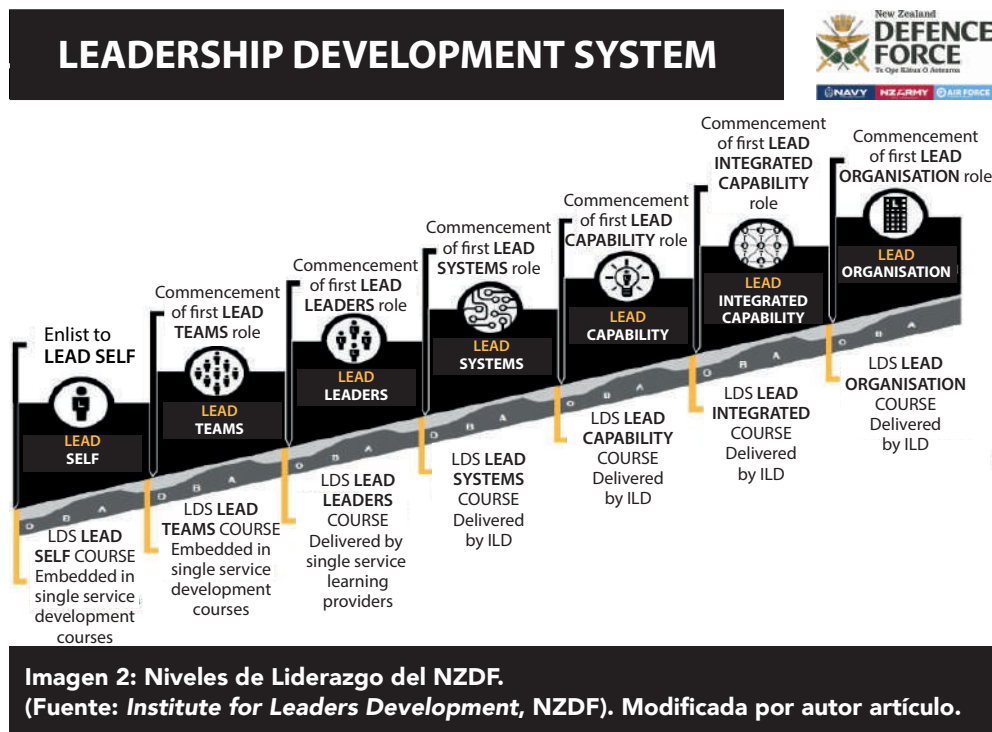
LEADERSHIP DEVELOPMENT SYSTEM

New Zealand DEFENCE FORCE Te Ope Kātua O Aotearoa
NAVY NZ ARMY AIR FORCE

Enlist to LEAD SELF

LEAD SELF

Commencement of first LEAD TEAMS role

LEAD TEAMS

Commencement of first LEAD LEADERS role

LEAD LEADERS

Commencement of first LEAD SYSTEMS role

LEAD SYSTEMS

Commencement of first LEAD CAPABILITY role

LEAD CAPABILITY

Commencement of first LEAD INTEGRATED CAPABILITY role

LEAD INTEGRATED CAPABILITY

Commencement of first LEAD ORGANISATION role

LEAD ORGANISATION

O B A
O B A
O B A
O B A
O B A
O B A

LDS LEAD SELF COURSE Embedded in single service development courses

LDS LEAD TEAMS COURSE Embedded in single service development courses

LDS LEAD LEADERS COURSE Delivered by single service learning providers

LDS LEAD SYSTEMS COURSE Delivered by ILD

LDS LEAD CAPABILITY COURSE Delivered by ILD

LDS LEAD INTEGRATED COURSE Delivered by ILD

LDS LEAD ORGANISATION COURSE Delivered by ILD

Imagen 2: Niveles de Liderazgo del NZDF.
(Fuente: Institute for Leaders Development, NZDF). Modificada por autor artículo.